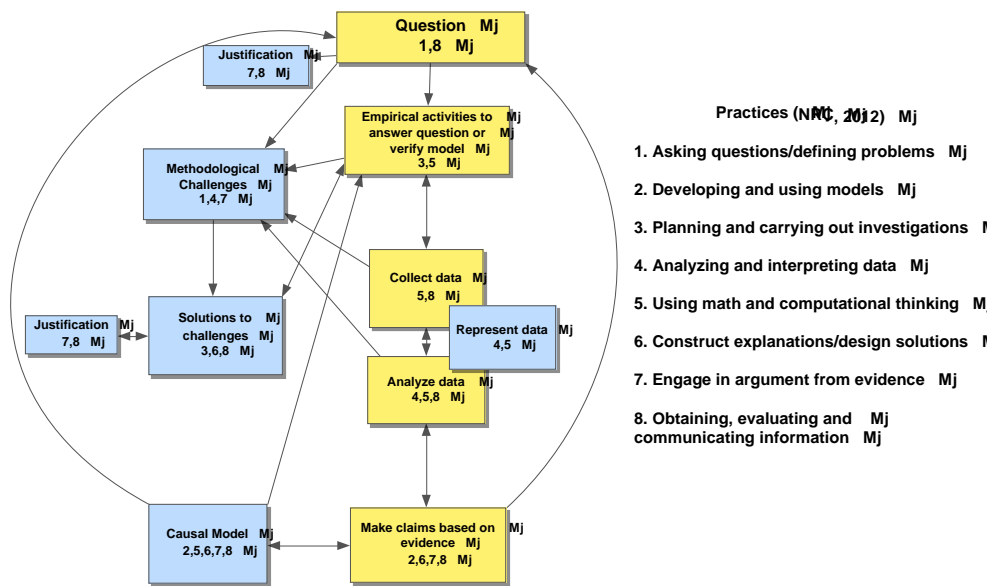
Question Mj
1,8 Mj

Justification Mj
7,8 Mj

Empirical activities to answer question or verify model Mj Mj Mj
3,5 Mj

Methodological Mj Challenges Mj
1,4,7 Mj

Collect data Mj
5,8 Mj

Represent data Mj
4,5 Mj

Justification Mj
7,8 Mj

Solutions to Mj challenges Mj
3,6,8 Mj

Analyze data Mj
4,5,8 Mj

Causal Model Mj
2,5,6,7,8 Mj

Make claims based on Mj evidence Mj
2,6,7,8 Mj

Practices (NRC, 2012) Mj

1. Asking questions/defining problems Mj

2. Developing and using models Mj

3. Planning and carrying out investigations M

4. Analyzing and interpreting data Mj

5. Using math and computational thinking Mj

6. Construct explanations/design solutions M

7. Engage in argument from evidence Mj

8. Obtaining, evaluating and Mj communicating information Mj